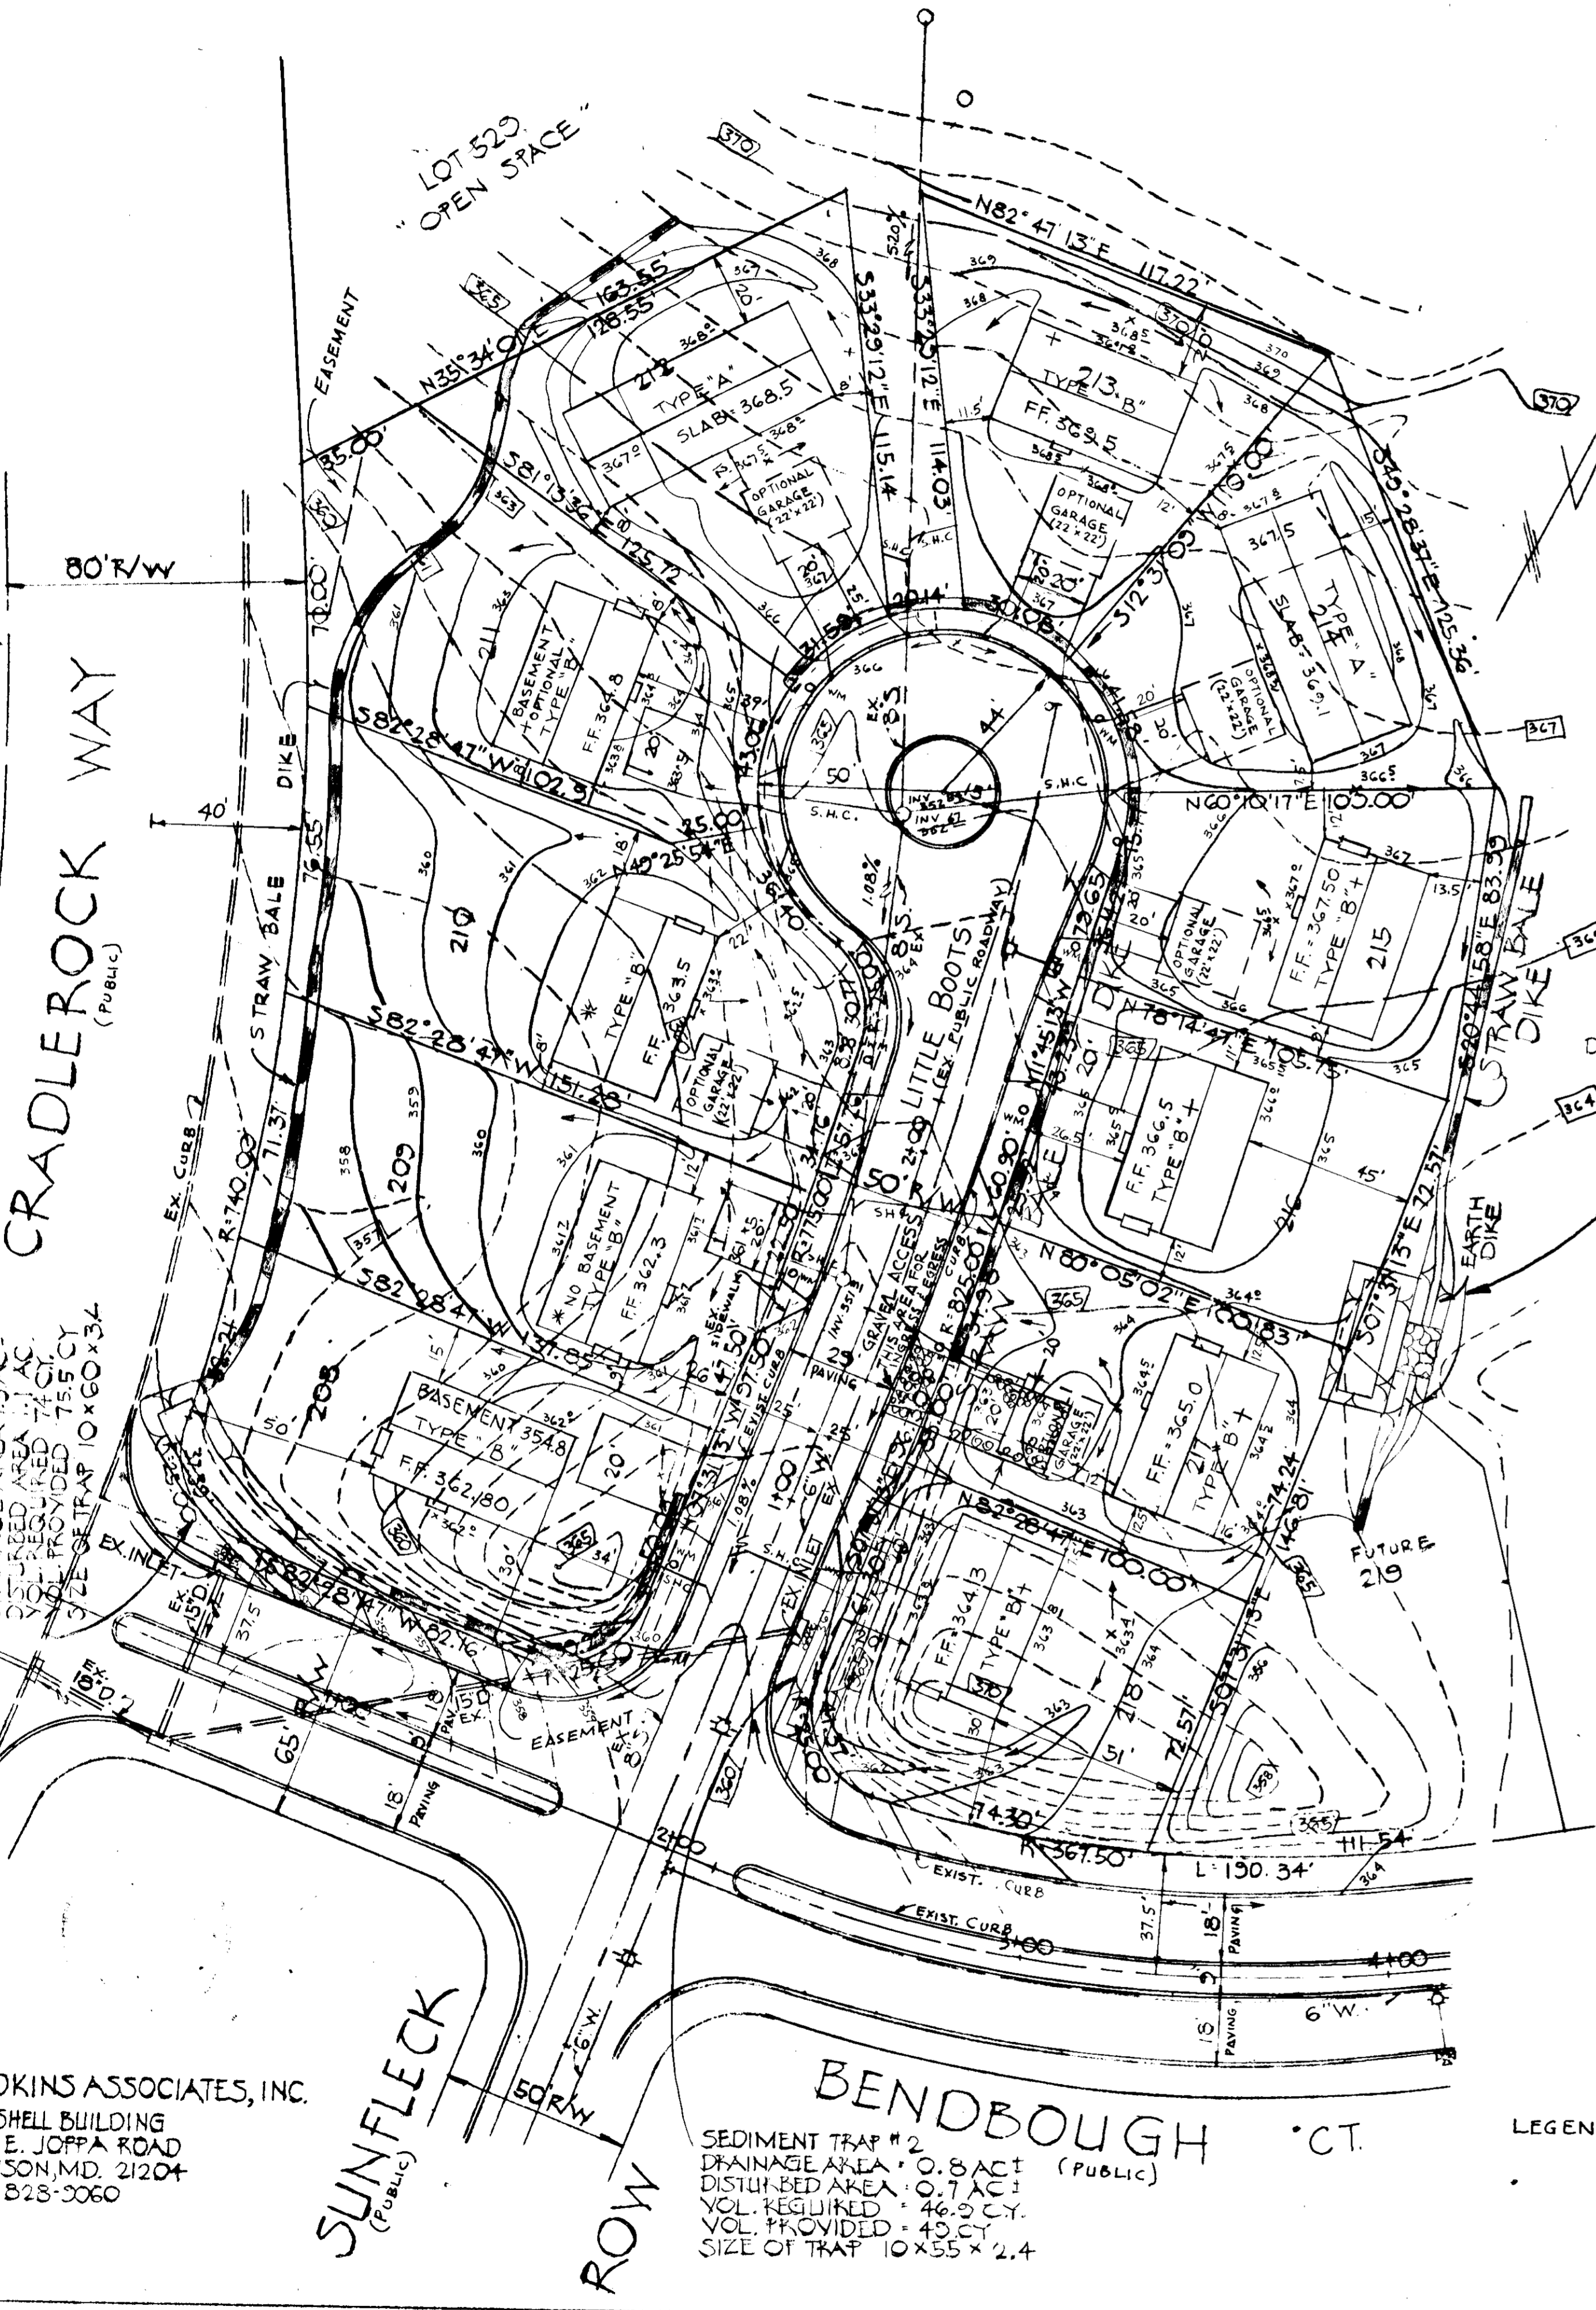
LOT 529
"OPEN SPACE"

370

N82°47'13"E 117.22'

EASEMENT

N35°34'0"
163.55
28.55
35.08'

212
TYPE "A"
SLAB = 368.5
368
367
OPTIONAL GARAGE (22'x22')

S33°29'12"E 115.14
S33°29'12"E 114.03

213
TYPE "B"
FF. 369.5
OPTIONAL GARAGE (22'x22')

S81°13'36"E 125.72

80' R/W

CRADLEROCK WAY
(PUBLIC)

211
BASEMENT OPTIONAL TYPE "B"
F.F. 364.8

S82°28'47"W 102.3

214
TYPE "A"
SLAB = 369.1
OPTIONAL GARAGE (22'x22')

S12°37'03"W 110.00
S46°28'37"E 125.36'

N60°10'17"E 105.00'

EX. 8"S
44
50
S.H.C.
S.H.C.
INV.
1.08%

DIKE
40'
STRAW BALE

210
TYPE "B"
F.F. 363.5
OPTIONAL GARAGE (22'x22')

N49°25'54"E

LITTLE BOOTS
(EX. PUBLIC ROADWAY)

215
TYPE "B"+
F.F. = 367.50
OPTIONAL GARAGE (22'x22')

N78°14'47"E 101.73'
S20°44'58"E 83.39

STRAW BALE
DIKE

S82°28'47"W 151.28'

EX. CURB
R=740.00
71.37

209
NO BASEMENT TYPE "B"
F.F. 362.3

216
F.F. 366.5
TYPE "B"+

N80°05'02"E 100.83'
S07°37'13"E 72.57'
EARTH DIKE

S82°28'47"W 137.85

GRAVEL ACCESS
THIS AREA FOR INGRESS & EGRESS

R=825.00

208
BASEMENT TYPE "B" 354.8
F.F. 362.80

217
F.F. = 365.0
TYPE "B"+
OPTIONAL GARAGE (22'x22')

N82°28'47"E 100.00'

218
F.F. = 364.3
TYPE "B"+

FUTURE 219

EX. INLET
S82°28'47"W 82.76'
EX. 15"D
37.5
65'
18'
PAVING
EASEMENT
EX. 8"S

74.30'
R=367.50'
L=190.34'
111.54

EXIST. CURB
EXIST. CURB
3+00
4+00
2+00
37.5'
18'
PAVING
18'
PAVING
6"W.
6"W.

SUNFLECK ROW
(PUBLIC)
50' R/W

BENDBOUGH CT.
(PUBLIC)

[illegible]OKINS ASSOCIATES, INC.
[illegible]SHELL BUILDING
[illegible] E. JOPPA ROAD
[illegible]SON, MD. 21204
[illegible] 828-9060

DISTURBED AREA 1.1 AC.
VOL. REQUIRED 74 CY.
VOL. PROVIDED 75.5 CY
SIZE OF TRAP 10×60×3.4

SEDIMENT TRAP # 2
DRAINAGE AREA = 0.8 AC±
DISTURBED AREA = 0.7 AC±
VOL. REQUIRED = 46.9 C.Y.
VOL. PROVIDED = 49. CY
SIZE OF TRAP 10×55×2.4

LEGEN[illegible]